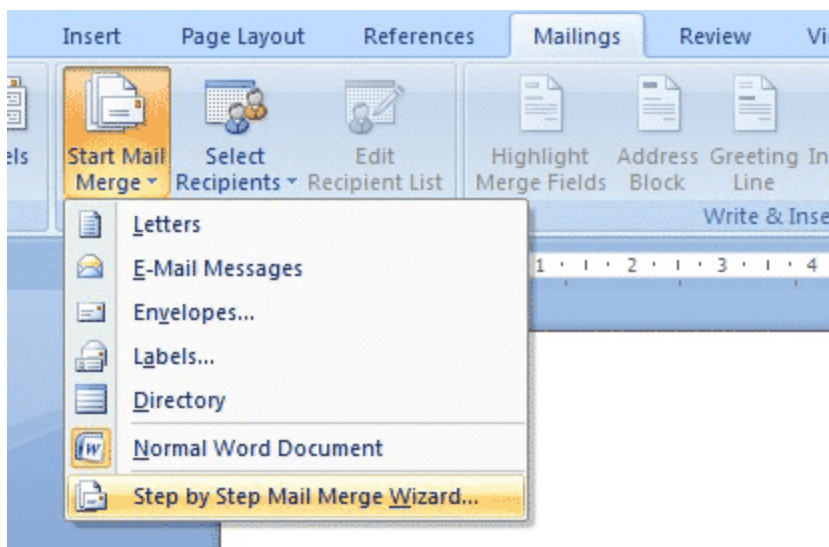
Insert Page Layout References Mailings Review Vi

els

Start Mail Merge

Select Recipients

Edit Recipient List

Highlight Merge Fields

Address Block

Greeting Line

In

Write & Inse

Letters

E-Mail Messages

Envelopes...

Labels...

Directory

Normal Word Document

Step by Step Mail Merge Wizard...

1 · · · 2 · · · 3 · · · 4